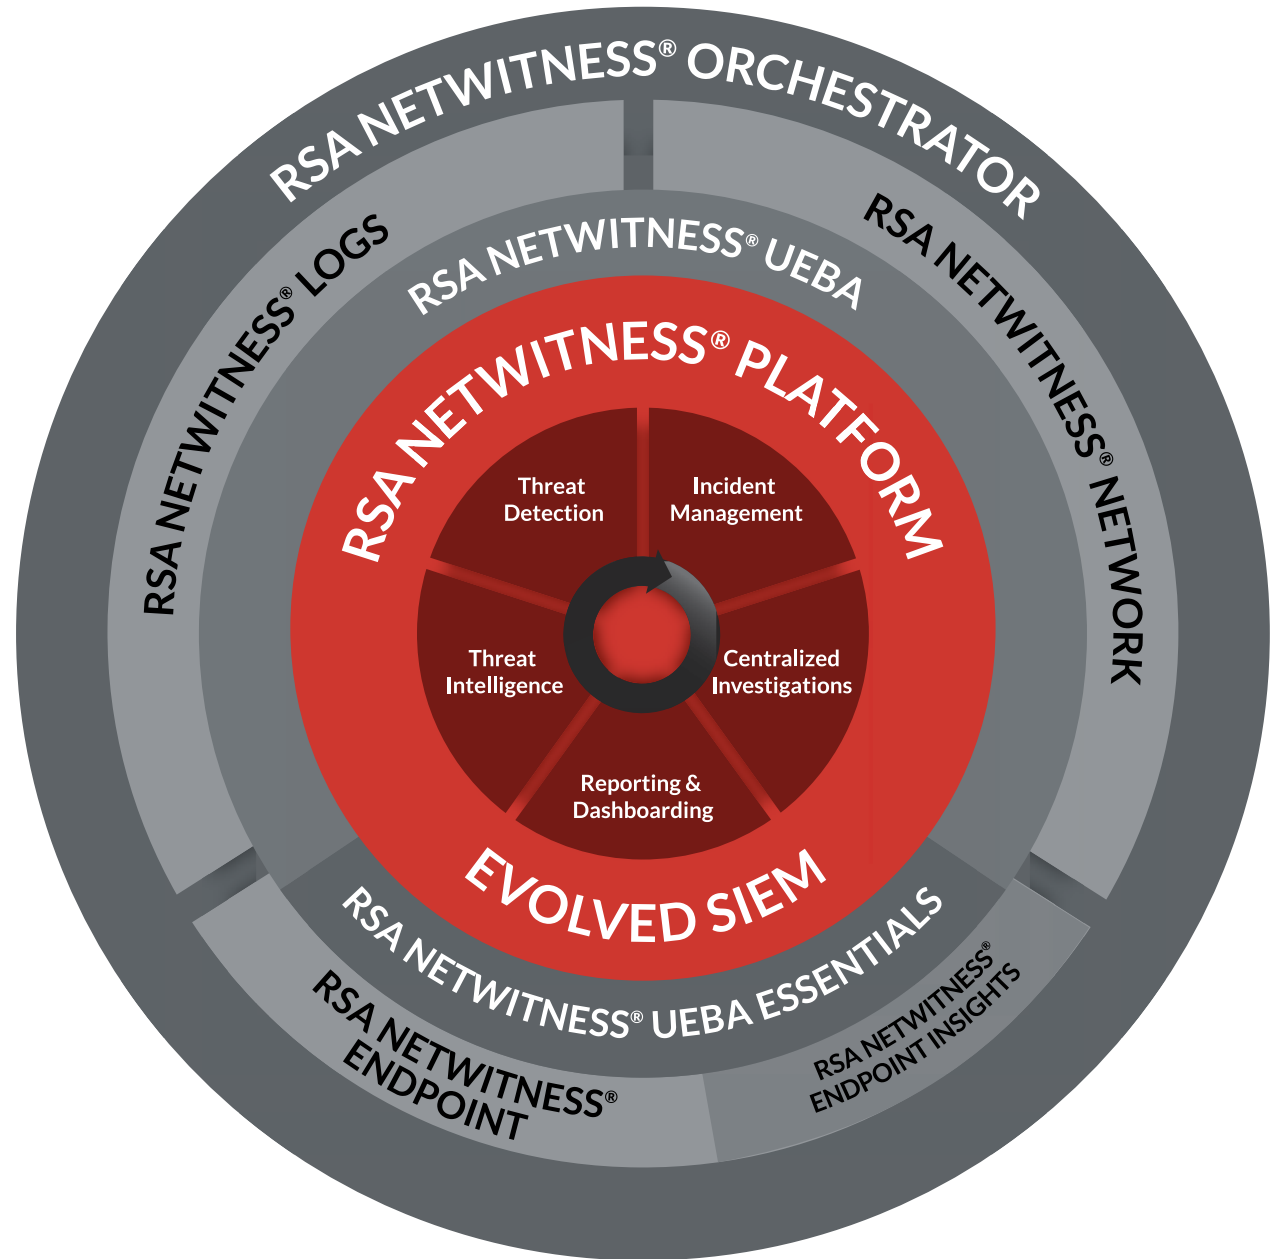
RSA NETWITNESS® ORCHESTRATOR

RSA NETWITNESS® LOGS

RSA NETWITNESS® UEBA

RSA NETWITNESS® NETWORK

RSA NETWITNESS® PLATFORM

Threat Detection

Incident Management

Threat Intelligence

Centralized Investigations

Reporting & Dashboarding

EVOLVED SIEM

RSA NETWITNESS® UEBA ESSENTIALS

RSA NETWITNESS® ENDPOINT

RSA NETWITNESS® ENDPOINT INSIGHTS